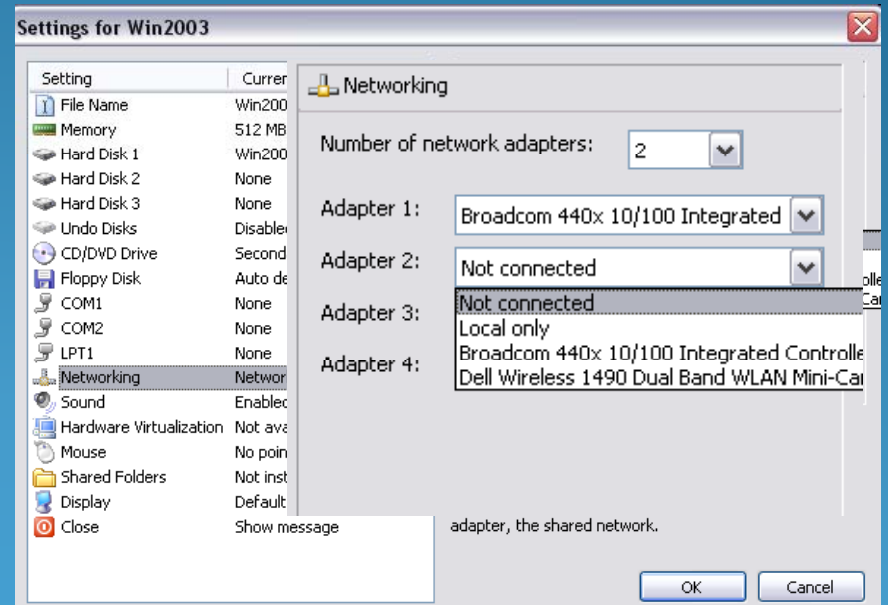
Settings for Win2003

| Setting | Curren |
|---|---|
| File Name | Win200 |
| Memory | 512 MB |
| Hard Disk 1 | Win200 |
| Hard Disk 2 | None |
| Hard Disk 3 | None |
| Undo Disks | Disablec |
| CD/DVD Drive | Second |
| Floppy Disk | Auto de |
| COM1 | None |
| COM2 | None |
| LPT1 | None |
| Networking | Networ |
| Sound | Enablec |
| Hardware Virtualization | Not ava |
| Mouse | Not poin |
| Shared Folders | Not inst |
| Display | Default |
| Close | Show message |

Networking

Number of network adapters: 2

Adapter 1: Broadcom 440x 10/100 Integrated

Adapter 2: Not connected

Adapter 3:

Adapter 4:

Not connected
Local only
Broadcom 440x 10/100 Integrated Controlle
Dell Wireless 1490 Dual Band WLAN Mini-Car

olle
Car

adapter, the shared network.

OK

Cancel